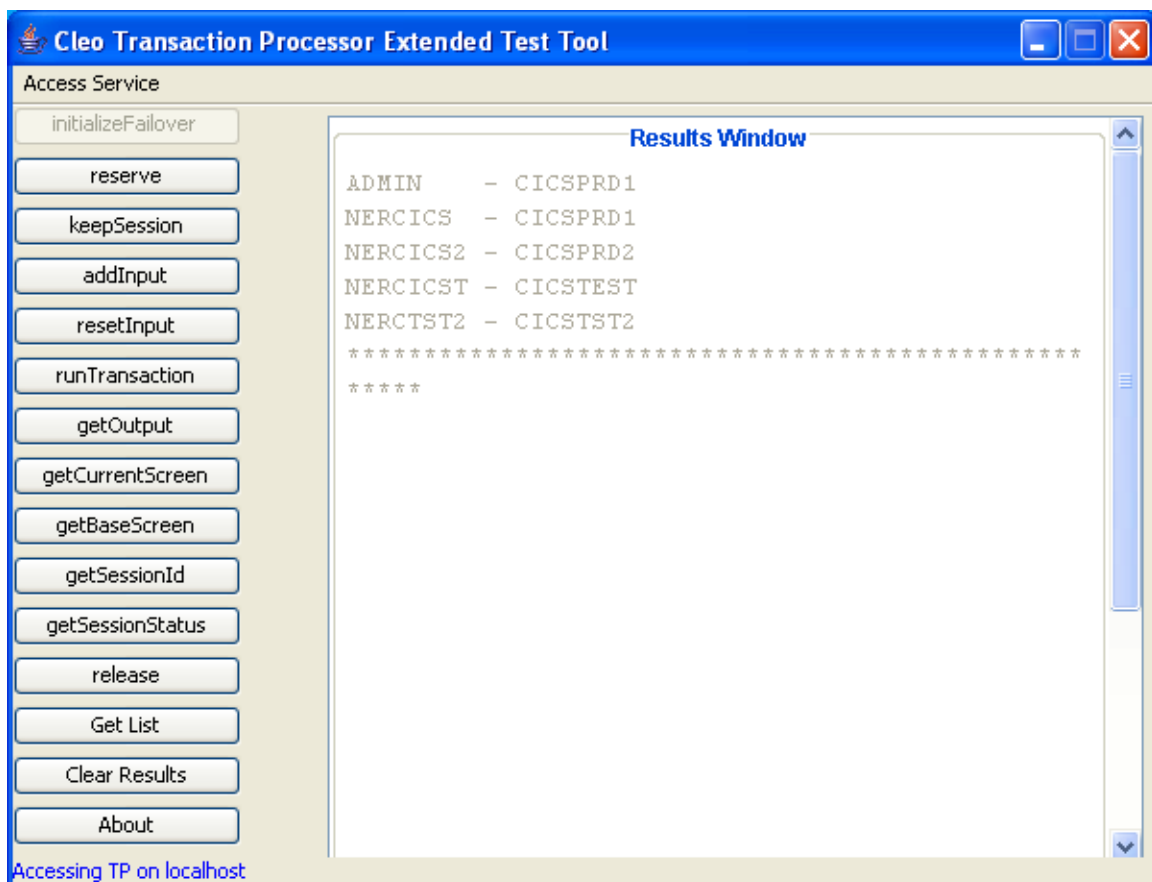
Cleo Transaction Processor Extended Test Tool

Access Service

initializeFailover
reserve
keepSession
addInput
resetInput
runTransaction
getOutput
getCurrentScreen
getBaseScreen
getSessionId
getSessionStatus
release
Get List
Clear Results
About

Results Window

ADMIN    - CICSPRD1
NERCICS  - CICSPRD1
NERCICS2 - CICSPRD2
NERCICST - CICSTEST
NERCTST2 - CICSTST2
**********************************************
*****

Accessing TP on localhost